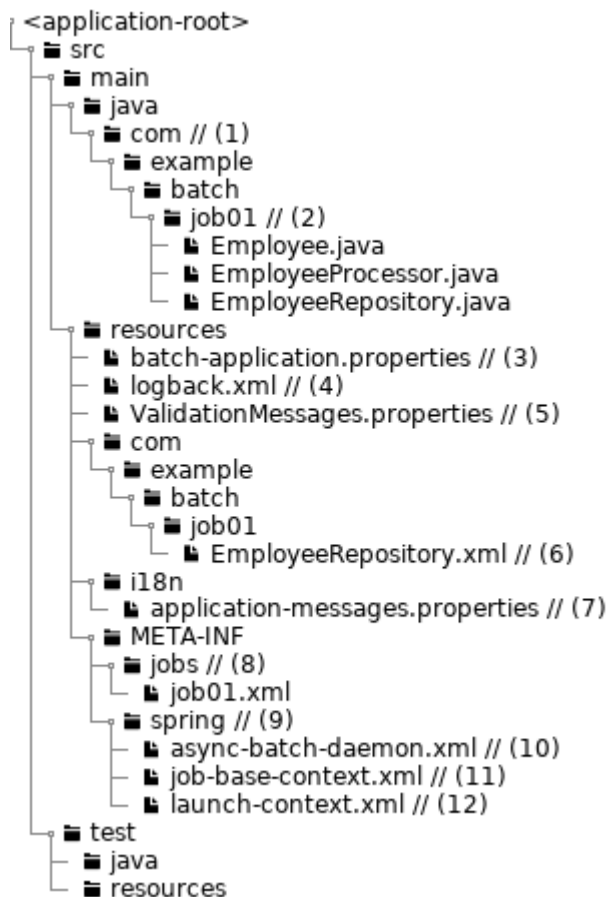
<application-root>
src
main
java
com // (1)
example
batch
job01 // (2)
Employee.java
EmployeeProcessor.java
EmployeeRepository.java
resources
batch-application.properties // (3)
logback.xml // (4)
ValidationMessages.properties // (5)
com
example
batch
job01
EmployeeRepository.xml // (6)
i18n
application-messages.properties // (7)
META-INF
jobs // (8)
job01.xml
spring // (9)
async-batch-daemon.xml // (10)
job-base-context.xml // (11)
launch-context.xml // (12)
test
java
resources